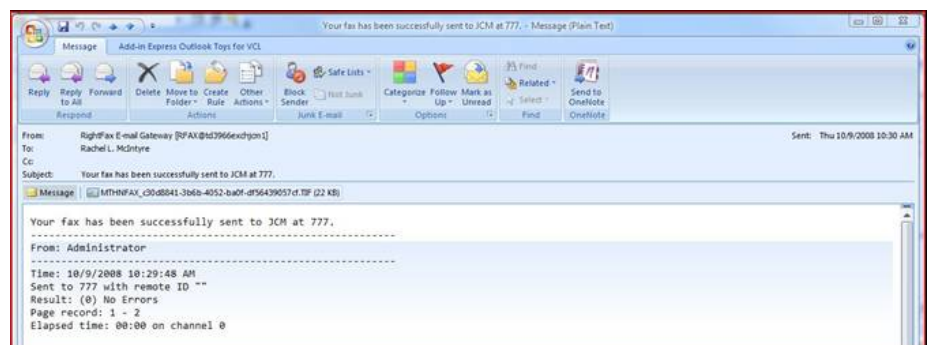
Your fax has been successfully sent to JCM at 777. - Message (Plain Text)

Message Add-in Express Outlook Toys for VCL

Reply Reply to All Forward
Respond

Delete Move to Folder Create Rule Other Actions
Actions

Block Sender Safe Lists Not Junk
Junk E-mail

Categorize Follow Up Mark as Unread
Options

Find Related Select
Find

Send to OneNote
OneNote

From: RightFax E-mail Gateway [RFAX@td3966exchjcm1]
To: Rachel L. McIntyre
Cc:
Subject: Your fax has been successfully sent to JCM at 777.

Sent: Thu 10/9/2008 10:30 AM

Message MTHNFAX_c30d8841-3b6b-4052-ba0f-df56439057cf.TIF (22 KB)

Your fax has been successfully sent to JCM at 777.
------------------------------------------------------------
From: Administrator
------------------------------------------------------------
Time: 10/9/2008 10:29:48 AM
Sent to 777 with remote ID ""
Result: (0) No Errors
Page record: 1 - 2
Elapsed time: 00:00 on channel 0